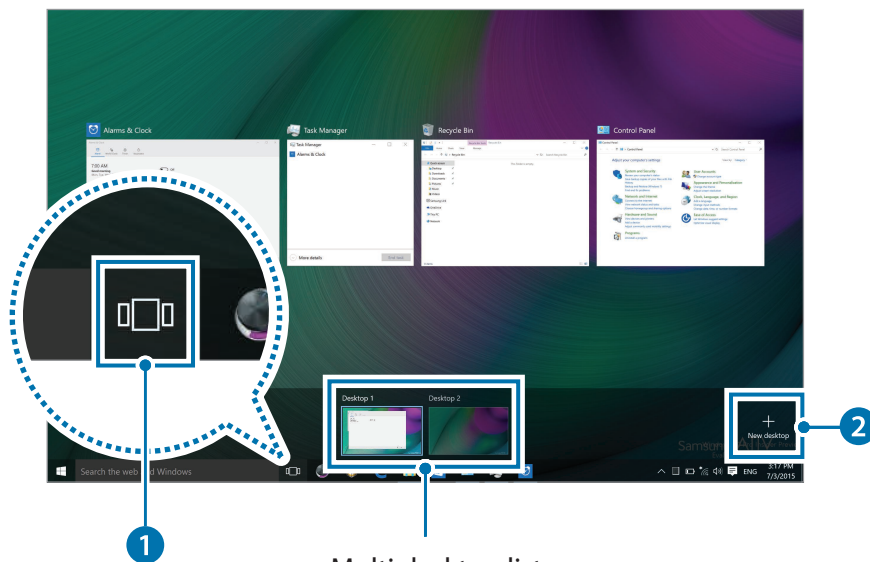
Alarms & Clock

Task Manager

Alarms & Clock

More details

End task

Recycle Bin

Control Panel

Adjust your computer's settings

System and Security

User Accounts

Appearance and Personalization

Network and Internet

Clock, Language, and Region

Hardware and Sound

Ease of Access

Programs

Desktop 1

Desktop 2

New desktop

Samsung ATIV

Search the web and Windows

ENG

3:17 PM
7/3/2015

1

2

Multiple desktop list